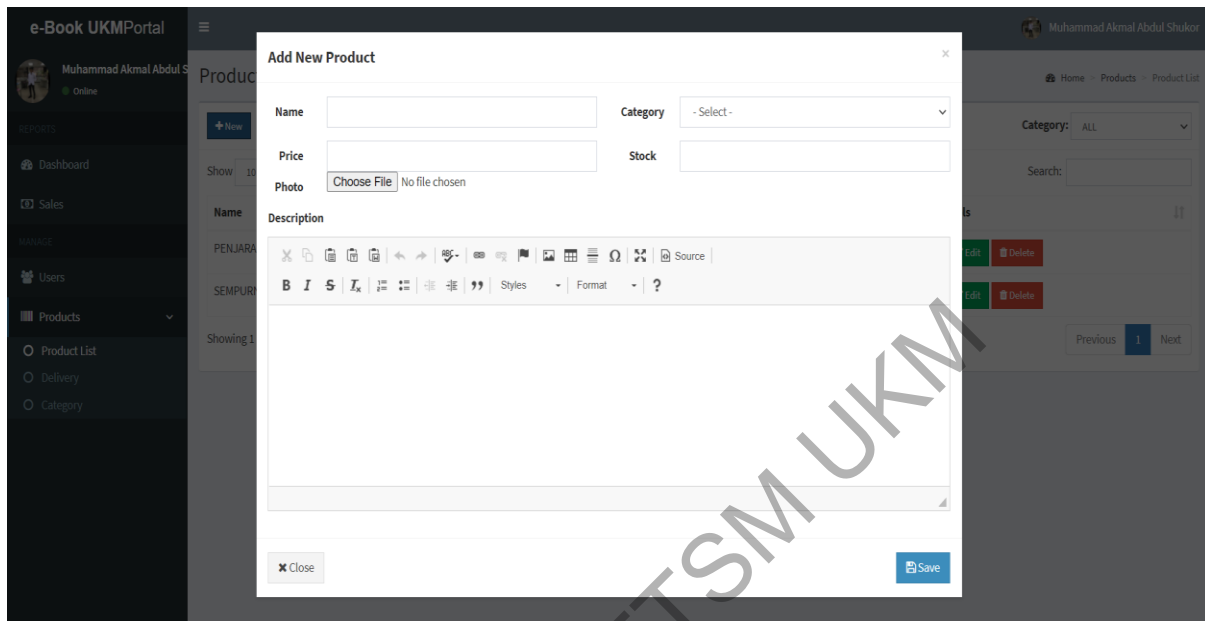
e-Book UKMPortal

Muhammad Akmal Abdul S
Online

REPORTS

Dashboard

Sales

MANAGE

Users

Products

Product List

Delivery

Category

Muhammad Akmal Abdul Shukor

Produc

Home > Products > Product List

+New

Category: ALL

Show 10

Search:

Name

ls

PENJARA

Edit Delete

SEMPURN

Edit Delete

Showing 1

Previous 1 Next

Add New Product

×

Name

Category - Select -

Price

Stock

Photo Choose File No file chosen

Description

Source

B I S $I_x$ 99 Styles Format ?

Close

Save

UTSM UKM